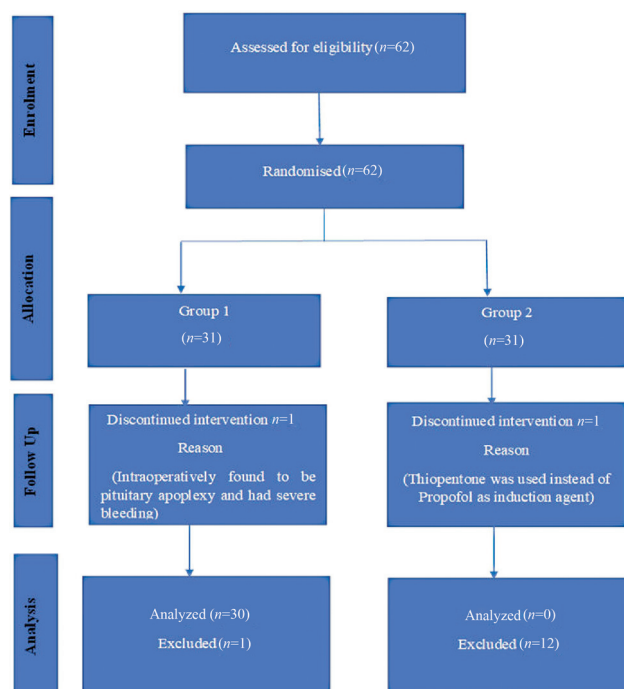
Enrolment

Assessed for eligibility ($n$=62)

Randomised ($n$=62)

Allocation

Group 1

($n$=31)

Group 2

($n$=31)

Follow Up

Discontinued intervention $n$=1

Reason

(Intraoperatively found to be pituitary apoplexy and had severe bleeding)

Discontinued intervention $n$=1

Reason

(Thiopentone was used instead of Propofol as induction agent)

Analysis

Analyzed ($n$=30)

Excluded ($n$=1)

Analyzed ($n$=0)

Excluded ($n$=12)